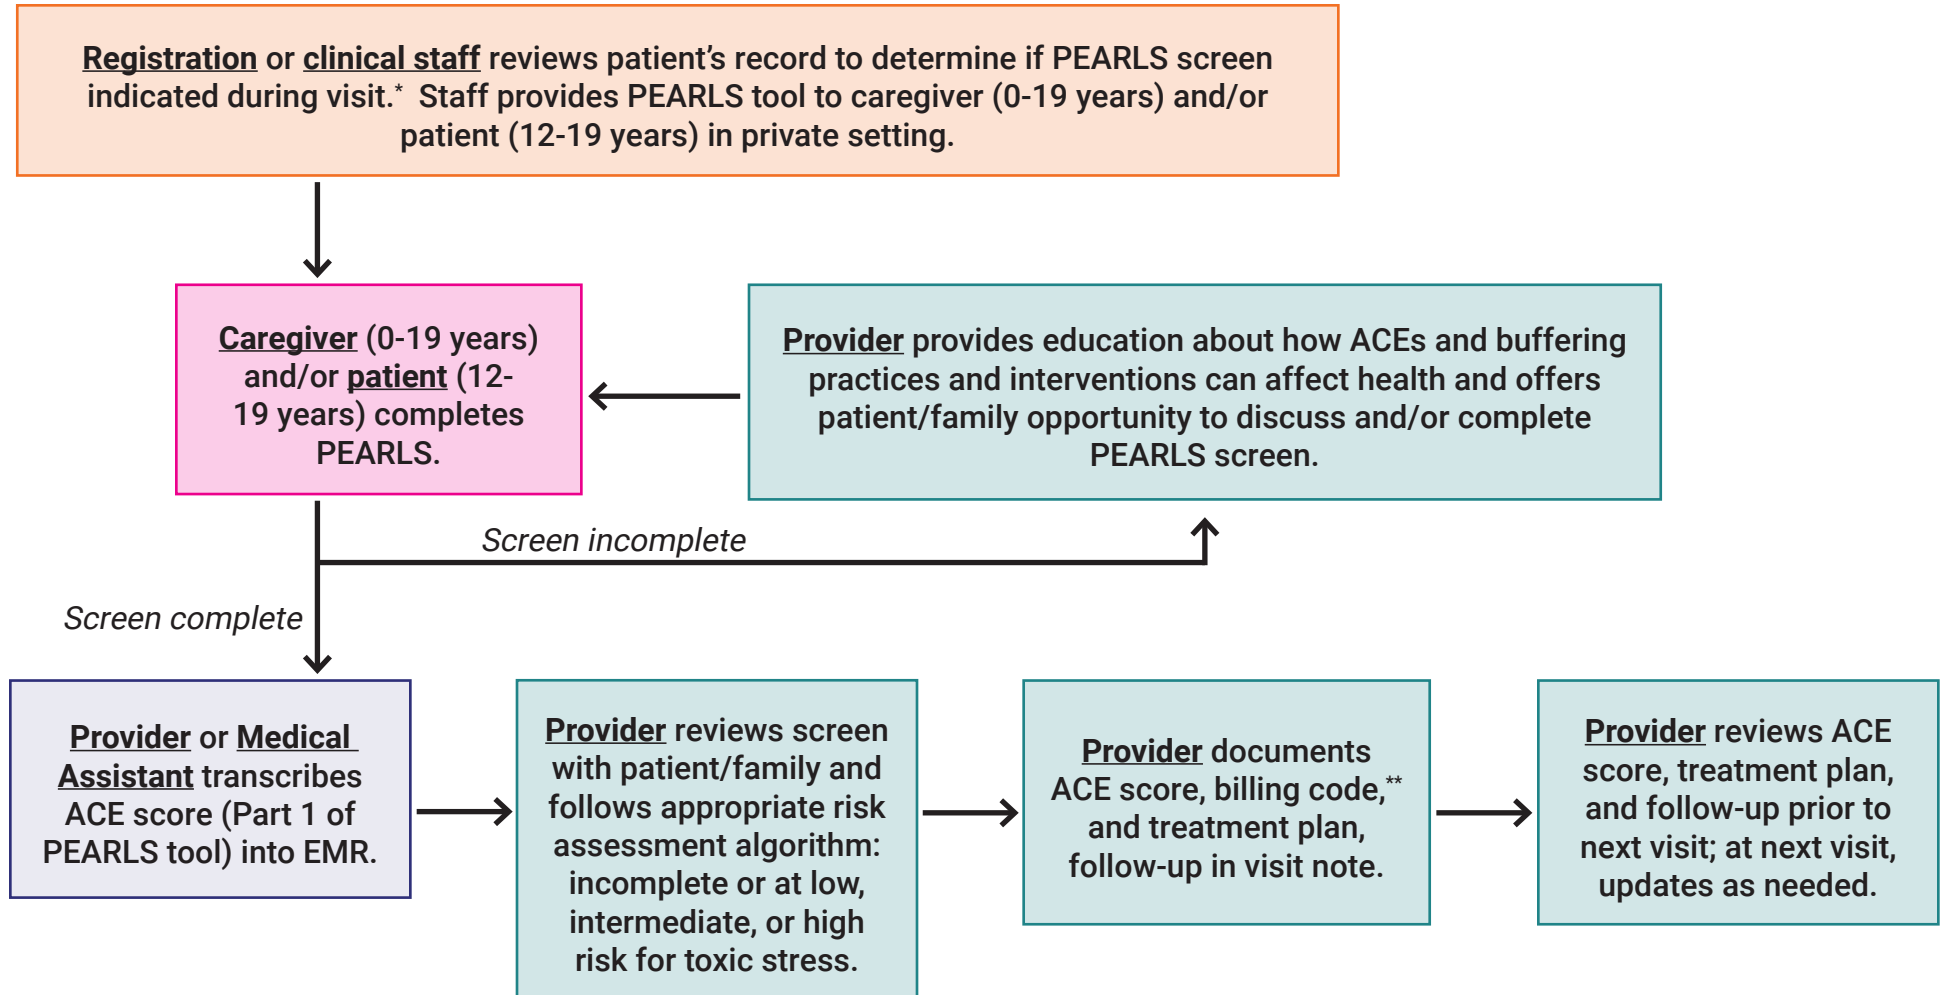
Registration or clinical staff reviews patient's record to determine if PEARLS screen indicated during visit.* Staff provides PEARLS tool to caregiver (0-19 years) and/or patient (12-19 years) in private setting.

Caregiver (0-19 years) and/or patient (12-19 years) completes PEARLS.

Provider provides education about how ACEs and buffering practices and interventions can affect health and offers patient/family opportunity to discuss and/or complete PEARLS screen.

Screen incomplete

Screen complete

Provider or Medical Assistant transcribes ACE score (Part 1 of PEARLS tool) into EMR.

Provider reviews screen with patient/family and follows appropriate risk assessment algorithm: incomplete or at low, intermediate, or high risk for toxic stress.

Provider documents ACE score, billing code,** and treatment plan, follow-up in visit note.

Provider reviews ACE score, treatment plan, and follow-up prior to next visit; at next visit, updates as needed.